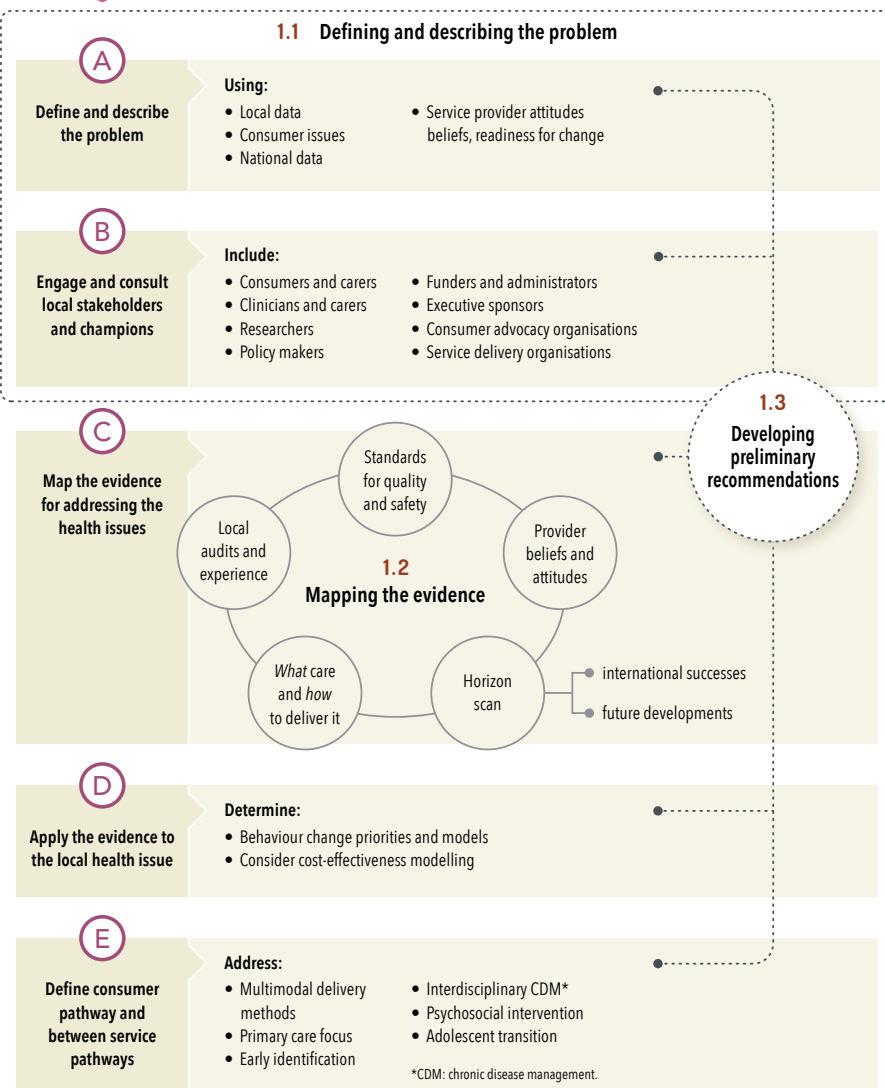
1.1 Defining and describing the problem

A

Define and describe the problem

Using:
• Local data
• Consumer issues
• National data
• Service provider attitudes beliefs, readiness for change

B

Engage and consult local stakeholders and champions

Include:
• Consumers and carers
• Clinicians and carers
• Researchers
• Policy makers
• Funders and administrators
• Executive sponsors
• Consumer advocacy organisations
• Service delivery organisations

1.3 Developing preliminary recommendations

C

Map the evidence for addressing the health issues

Standards for quality and safety

Provider beliefs and attitudes

Horizon scan

international successes

future developments

*What* care and *how* to deliver it

Local audits and experience

1.2 Mapping the evidence

D

Apply the evidence to the local health issue

Determine:
• Behaviour change priorities and models
• Consider cost-effectiveness modelling

E

Define consumer pathway and between service pathways

Address:
• Multimodal delivery methods
• Primary care focus
• Early identification
• Interdisciplinary CDM*
• Psychosocial intervention
• Adolescent transition

*CDM: chronic disease management.